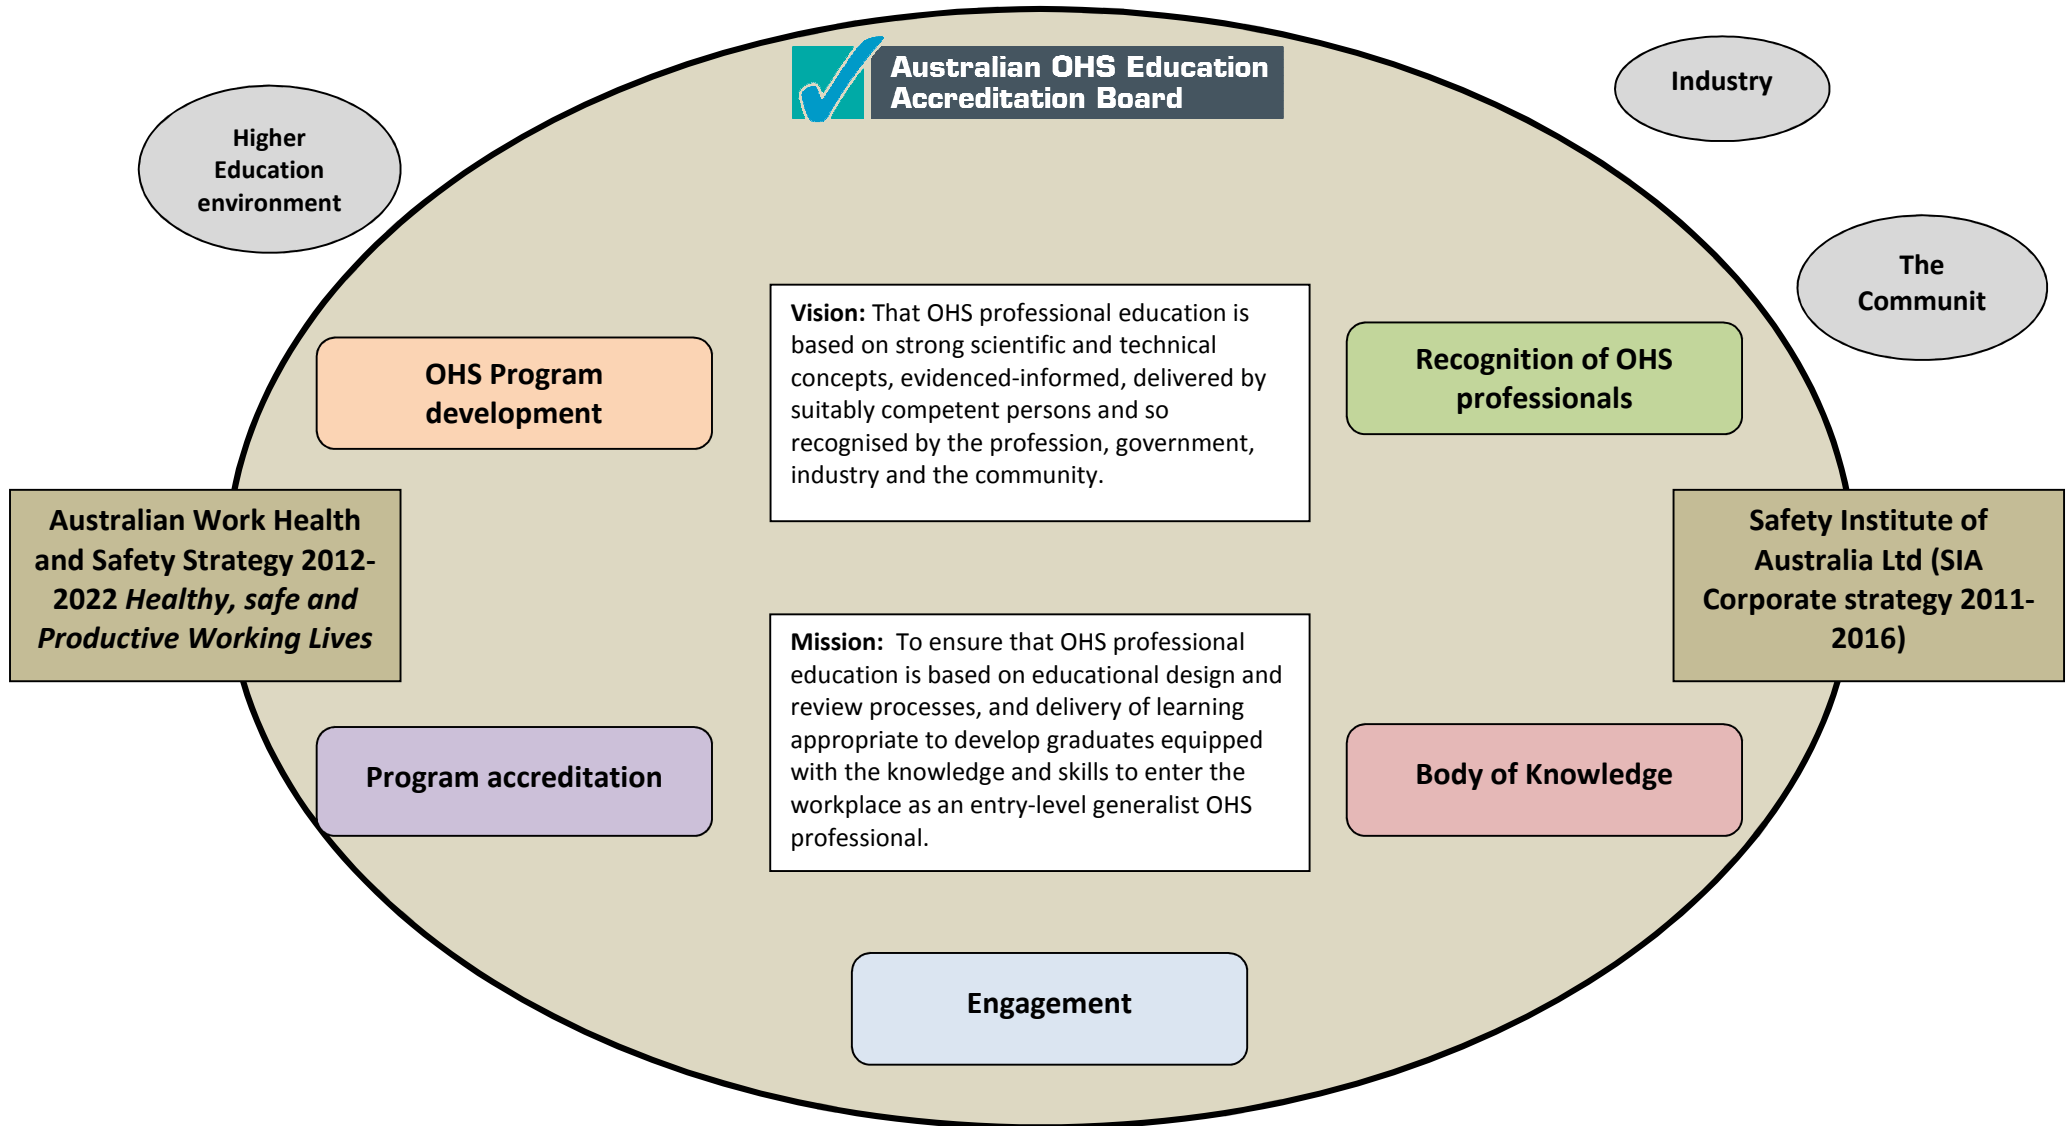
Australian OHS Education Accreditation Board

Higher Education environment

Industry

The Communit

OHS Program development

Vision: That OHS professional education is based on strong scientific and technical concepts, evidenced-informed, delivered by suitably competent persons and so recognised by the profession, government, industry and the community.

Recognition of OHS professionals

Australian Work Health and Safety Strategy 2012-2022 *Healthy, safe and Productive Working Lives*

Safety Institute of Australia Ltd (SIA Corporate strategy 2011-2016)

Program accreditation

Mission: To ensure that OHS professional education is based on educational design and review processes, and delivery of learning appropriate to develop graduates equipped with the knowledge and skills to enter the workplace as an entry-level generalist OHS professional.

Body of Knowledge

Engagement